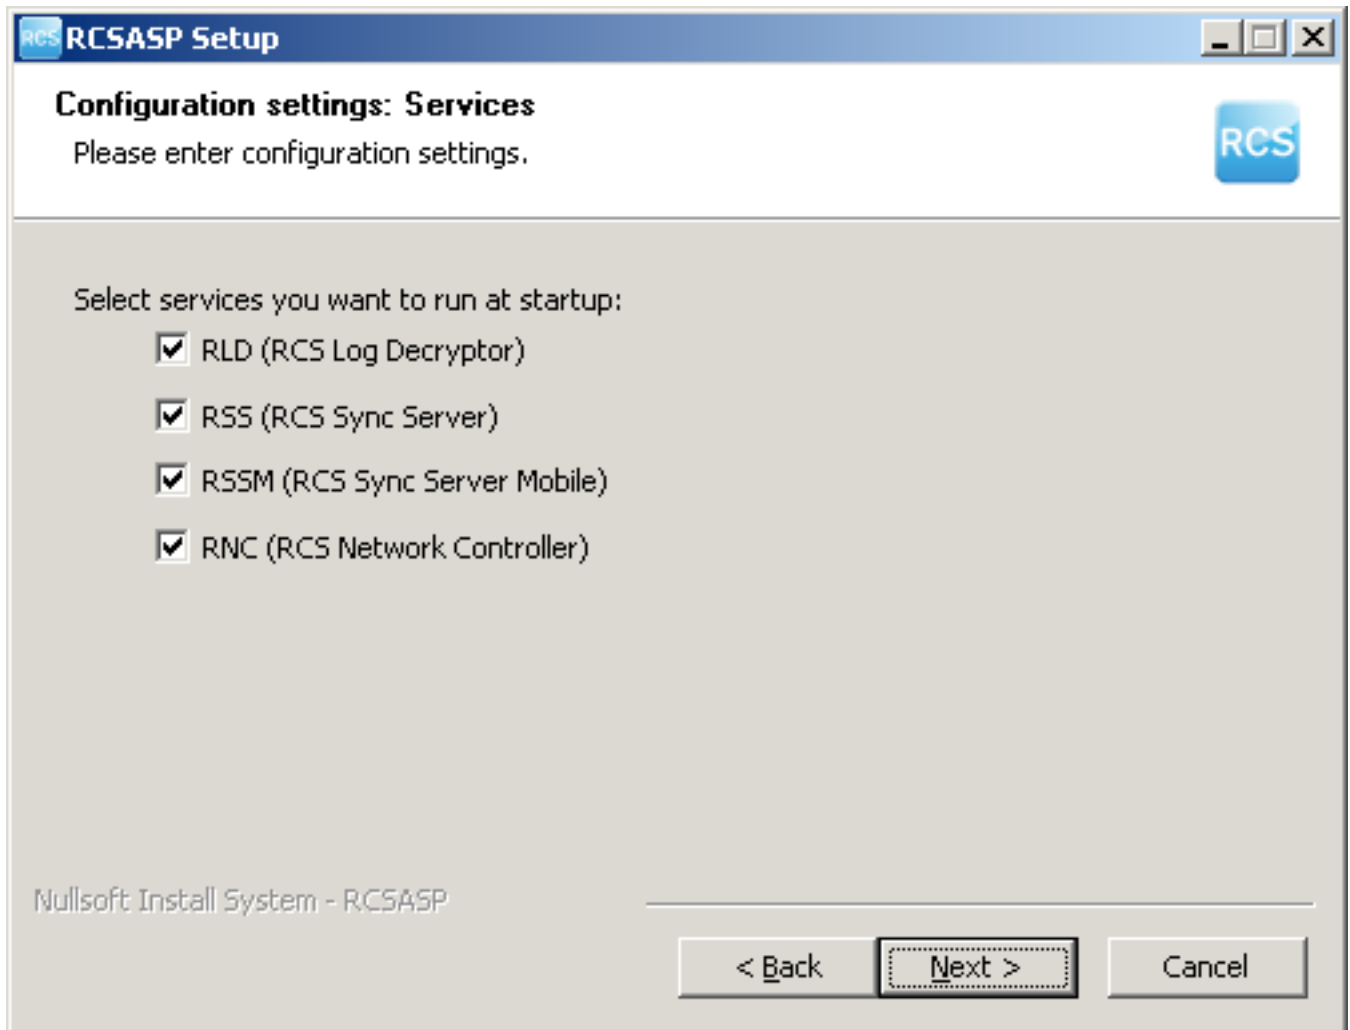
RCS RCSASP Setup

Configuration settings: Services

Please enter configuration settings.

RCS

Select services you want to run at startup:

RLD (RCS Log Decryptor)

RSS (RCS Sync Server)

RSSM (RCS Sync Server Mobile)

RNC (RCS Network Controller)

Nullsoft Install System - RCSASP

< Back

Next >

Cancel